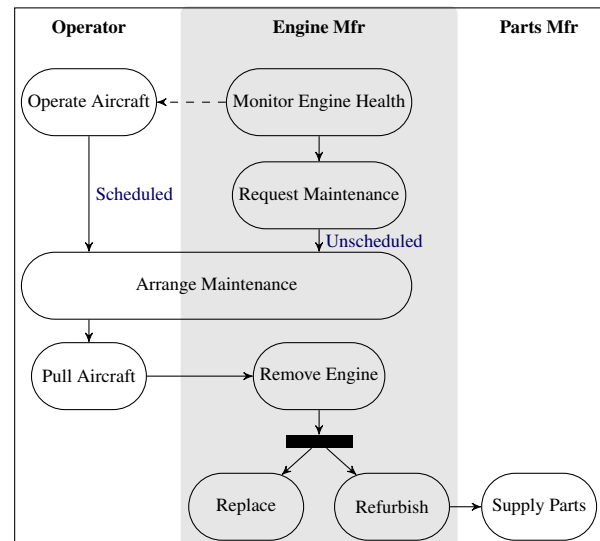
Operator

Engine Mfr

Parts Mfr

Operate Aircraft

Monitor Engine Health

Request Maintenance

Scheduled

Unscheduled

Arrange Maintenance

Pull Aircraft

Remove Engine

Replace

Refurbish

Supply Parts